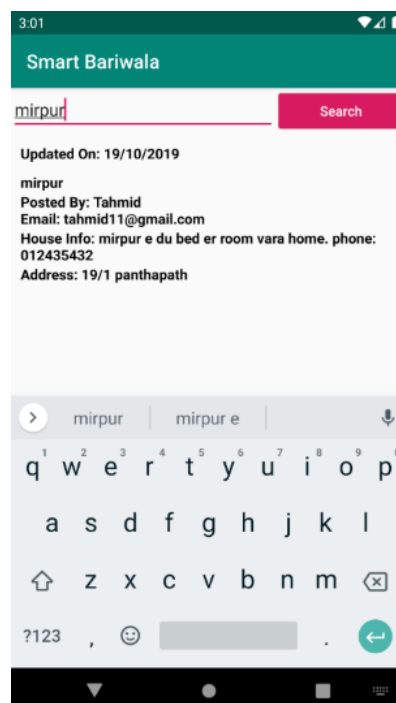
3:01

Smart Bariwala

mirpur

Search

Updated On: 19/10/2019

mirpur
Posted By: Tahmid
Email: tahmid11@gmail.com
House Info: mirpur e du bed er room vara home. phone: 012435432
Address: 19/1 panthapath

mirpur | mirpur e

q w e r t y u i o p
1 2 3 4 5 6 7 8 9 0
a s d f g h j k l
z x c v b n m
?123 , .